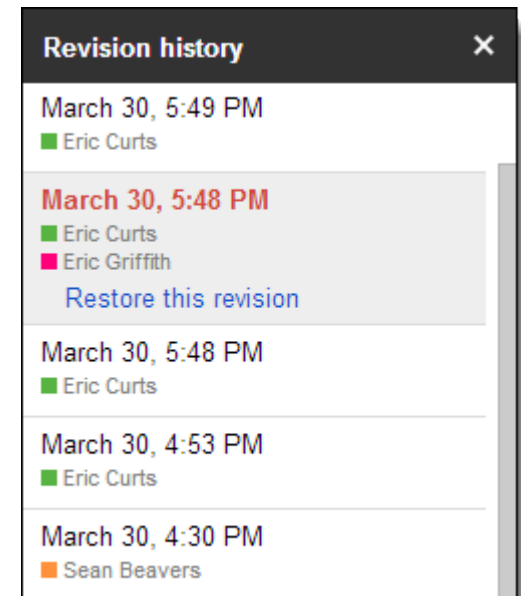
Revision history ×

March 30, 5:49 PM
Eric Curts

March 30, 5:48 PM
Eric Curts
Eric Griffith
Restore this revision

March 30, 5:48 PM
Eric Curts

March 30, 4:53 PM
Eric Curts

March 30, 4:30 PM
Sean Beavers